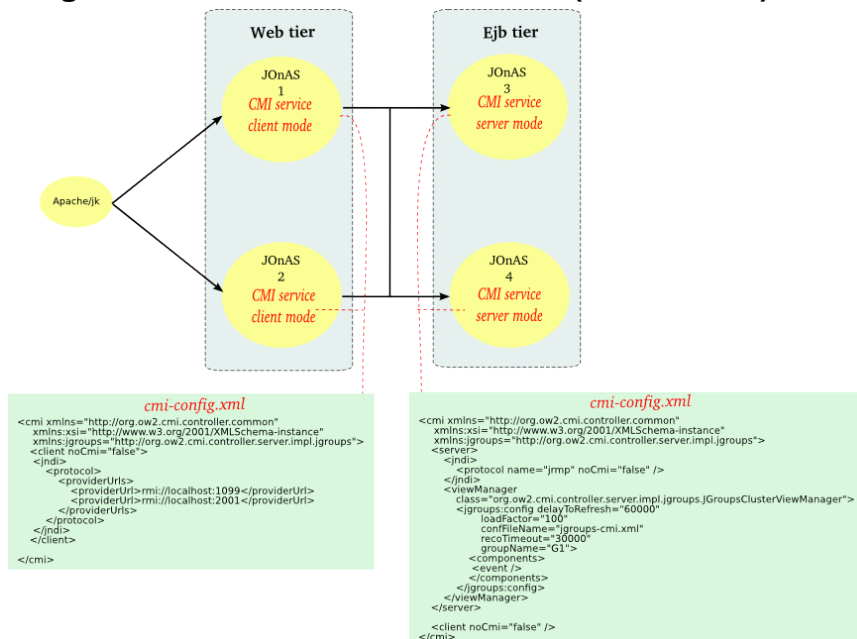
Web tier

Ejb tier

JOnAS
1
CMI service
client mode

JOnAS
3
CMI service
server mode

Apache/jk

JOnAS
2
CMI service
client mode

JOnAS
4
CMI service
server mode

cmi-config.xml

<cmi xmlns="http://org.ow2.cmi.controller.common"
xmlns:xsi="http://www.w3.org/2001/XMLSchema-instance"
xmlns:jgroups="http://org.ow2.cmi.controller.server.impl.jgroups">
<client noCmi="false">
<jndi>
<protocol>
<providerUrls>
<providerUrl>rmi://localhost:1099</providerUrl>
<providerUrl>rmi://localhost:2001</providerUrl>
</providerUrls>
</protocol>
</jndi>
</client>

</cmi>

cmi-config.xml

<cmi xmlns="http://org.ow2.cmi.controller.common"
xmlns:xsi="http://www.w3.org/2001/XMLSchema-instance"
xmlns:jgroups="http://org.ow2.cmi.controller.server.impl.jgroups">
<server>
<jndi>
<protocol name="jrmp" noCmi="false" />
</jndi>
<viewManager
class="org.ow2.cmi.controller.server.impl.jgroups.JGroupsClusterViewManager">
<jgroups:config delayToRefresh="60000"
loadFactor="100"
confFileName="jgroups-cmi.xml"
recoTimeout="30000"
groupName="G1">
<components>
<event />
</components>
</jgroups:config>
</viewManager>
</server>

<client noCmi="false" />
</cmi>